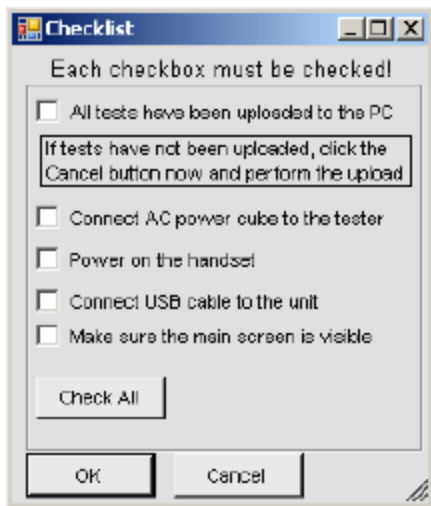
Checklist

Each checkbox must be checked!

All tests have been uploaded to the PC

If tests have not been uploaded, click the Cancel button now and perform the upload

Connect AC power cube to the tester

Power on the handset

Connect USB cable to the unit

Make sure the main screen is visible

Check All

OK

Cancel